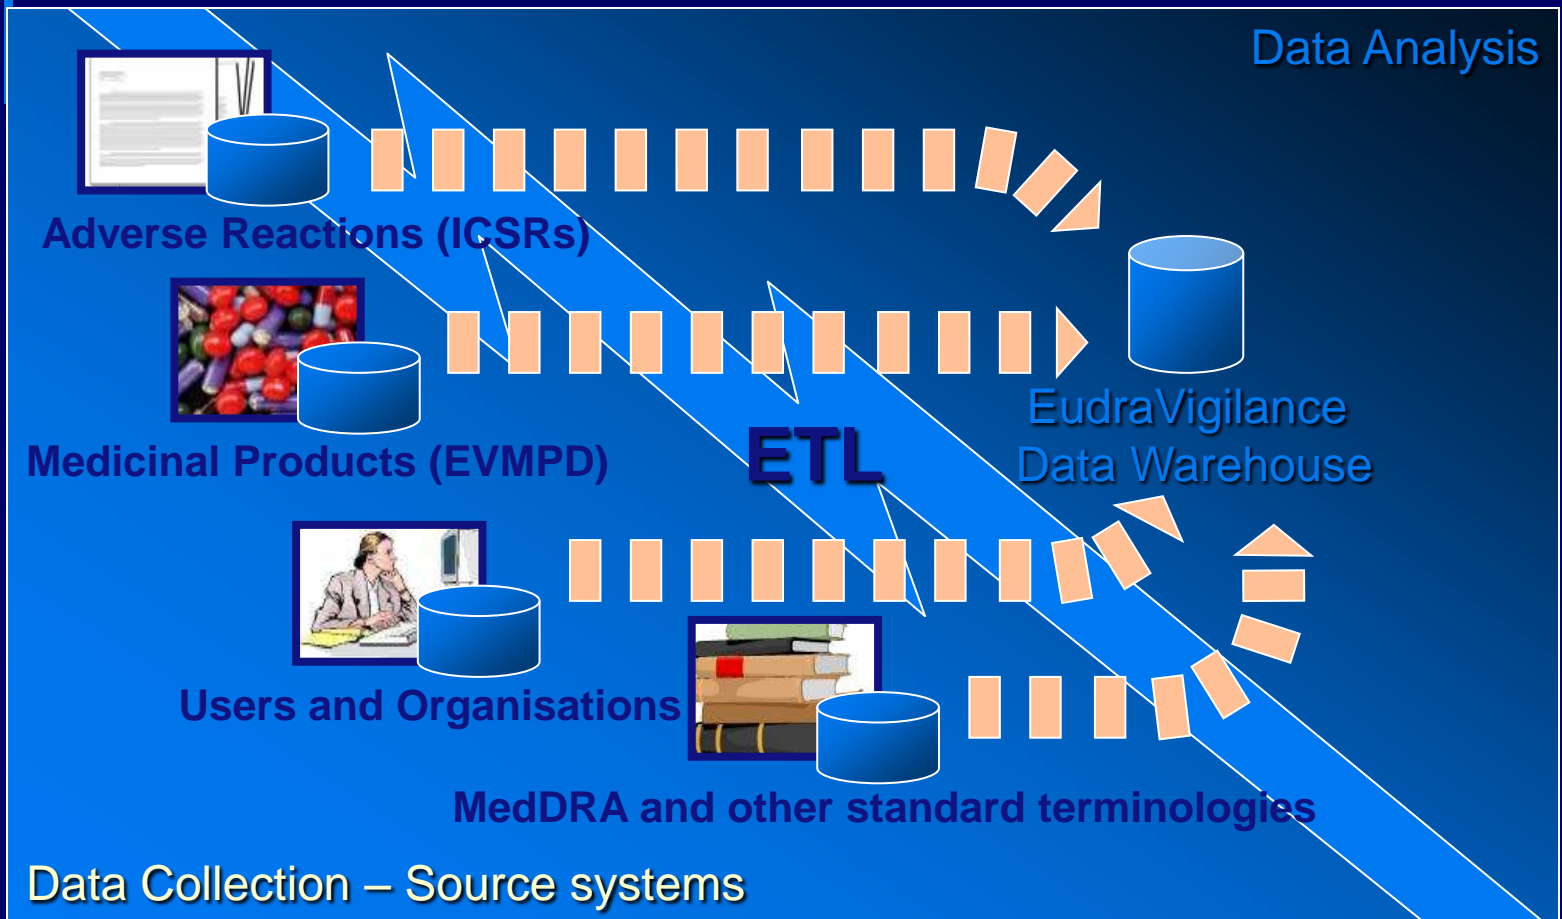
Data Analysis

Adverse Reactions (ICSRs)

Medicinal Products (EVMPD)

ETL

EudraVigilance Data Warehouse

Users and Organisations

MedDRA and other standard terminologies

Data Collection – Source systems